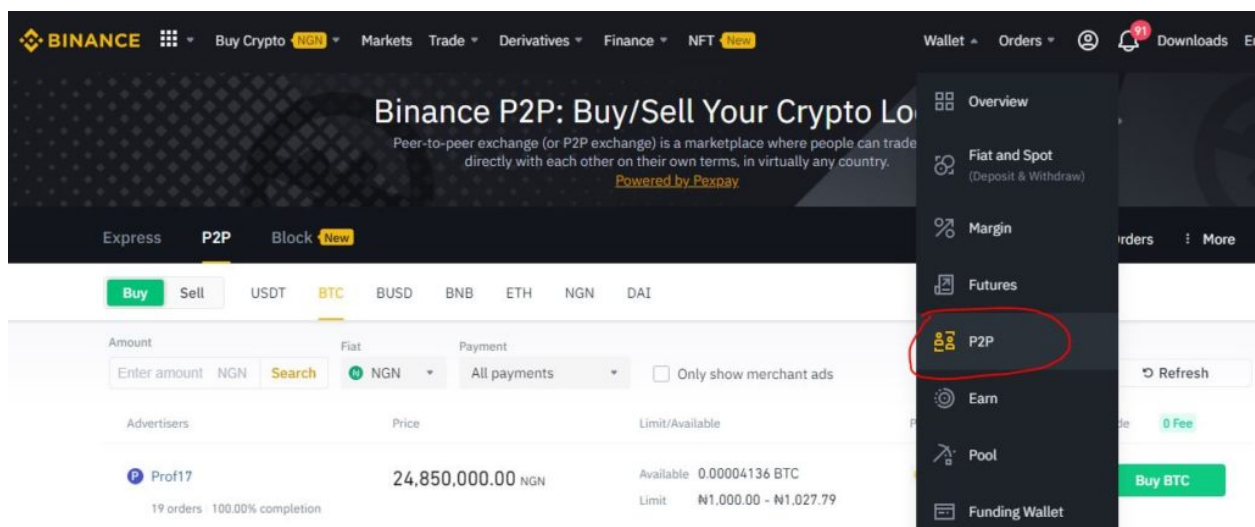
BINANCE Buy Crypto NGN Markets Trade Derivatives Finance NFT New Wallet Orders 91 Downloads E

Binance P2P: Buy/Sell Your Crypto Lo

Peer-to-peer exchange (or P2P exchange) is a marketplace where people can trade directly with each other on their own terms, in virtually any country.

Powered by Pexpay

Overview

Fiat and Spot (Deposit & Withdraw)

Margin

Futures

P2P

Earn

Pool

Funding Wallet

Express P2P Block New

rders More

Buy Sell USDT BTC BUSD BNB ETH NGN DAI

Amount Enter amount NGN Search

Fiat NGN

Payment All payments

Only show merchant ads

Refresh

Advertisers Price Limit/Available

de 0 Fee

Prof17 19 orders 100.00% completion

24,850,000.00 NGN

Available 0.00004136 BTC
Limit ₦1,000.00 - ₦1,027.79

Buy BTC